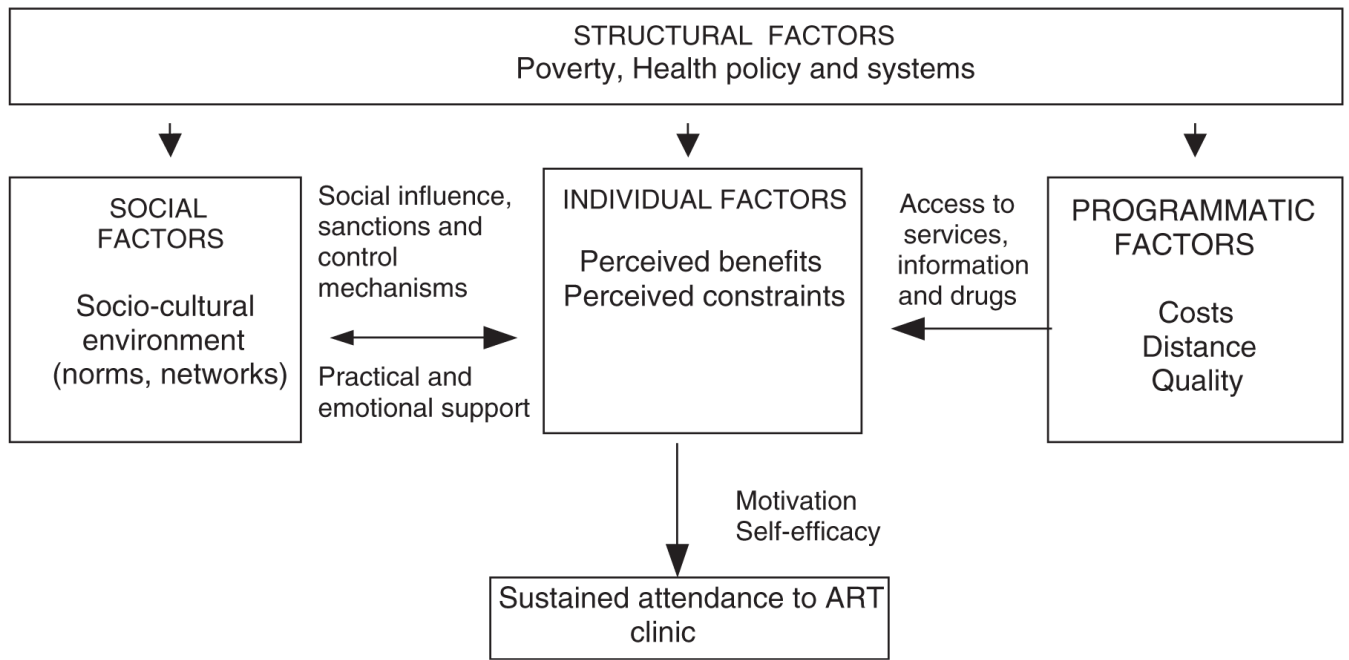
STRUCTURAL FACTORS
Poverty, Health policy and systems

SOCIAL FACTORS

Socio-cultural environment (norms, networks)

Social influence, sanctions and control mechanisms

Practical and emotional support

INDIVIDUAL FACTORS

Perceived benefits
Perceived constraints

Access to services, information and drugs

PROGRAMMATIC FACTORS

Costs
Distance
Quality

Motivation
Self-efficacy

Sustained attendance to ART clinic